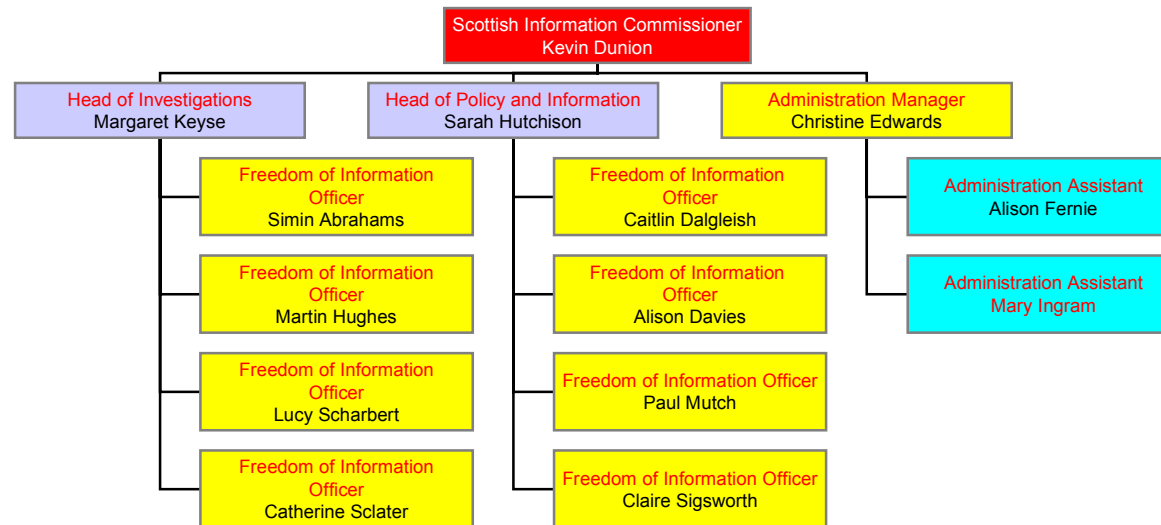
Scottish Information Commissioner
Kevin Dunion

Head of Investigations
Margaret Keyse

Freedom of Information Officer
Simin Abrahams

Freedom of Information Officer
Martin Hughes

Freedom of Information Officer
Lucy Scharbert

Freedom of Information Officer
Catherine Sclater

Head of Policy and Information
Sarah Hutchison

Freedom of Information Officer
Caitlin Dalgleish

Freedom of Information Officer
Alison Davies

Freedom of Information Officer
Paul Mutch

Freedom of Information Officer
Claire Sigsworth

Administration Manager
Christine Edwards

Administration Assistant
Alison Fernie

Administration Assistant
Mary Ingram